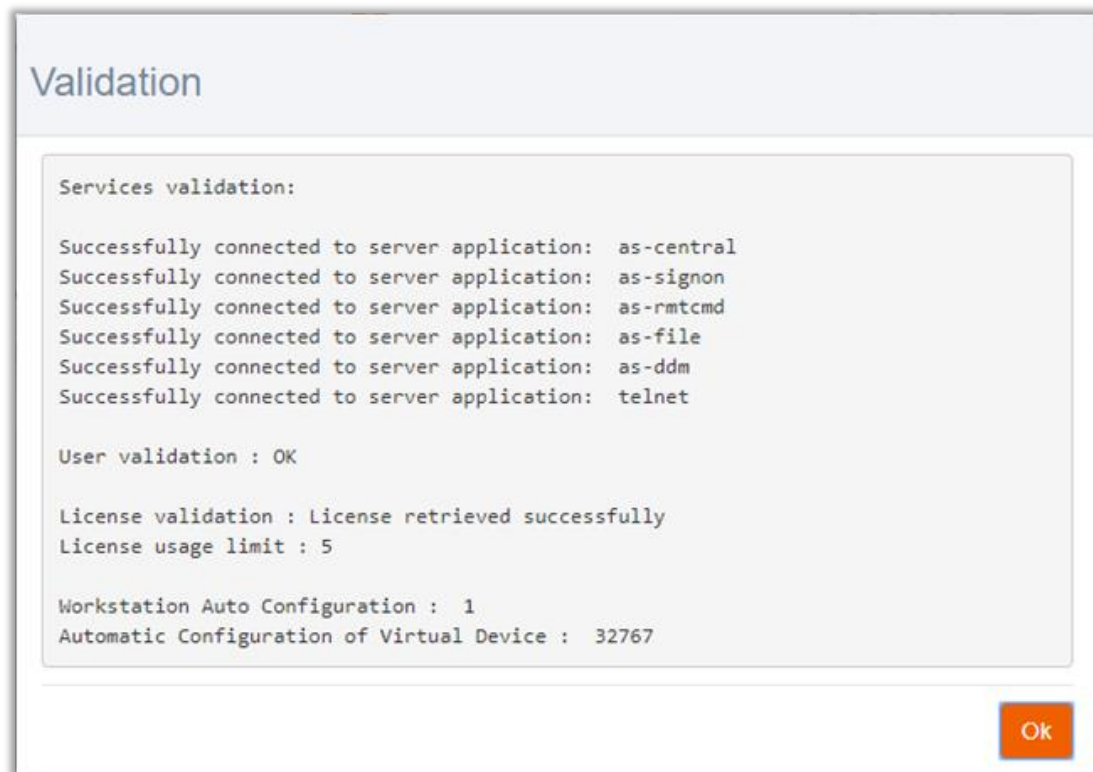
Validation

Services validation:

Successfully connected to server application: as-central
Successfully connected to server application: as-signon
Successfully connected to server application: as-rmtcmd
Successfully connected to server application: as-file
Successfully connected to server application: as-ddm
Successfully connected to server application: telnet

User validation : OK

License validation : License retrieved successfully
License usage limit : 5

Workstation Auto Configuration : 1
Automatic Configuration of Virtual Device : 32767

Ok